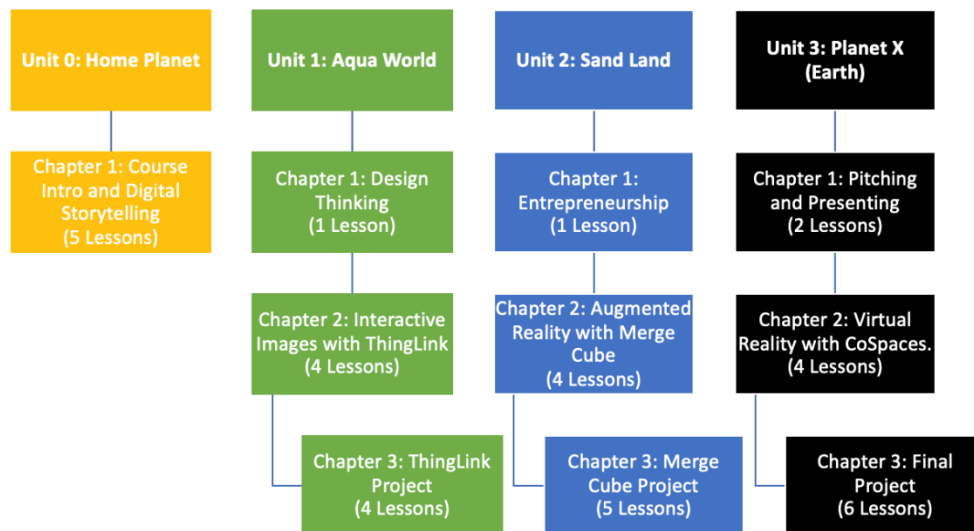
Unit 0: Home Planet

Chapter 1: Course Intro and Digital Storytelling (5 Lessons)

Unit 1: Aqua World

Chapter 1: Design Thinking (1 Lesson)

Chapter 2: Interactive Images with ThingLink (4 Lessons)

Chapter 3: ThingLink Project (4 Lessons)

Unit 2: Sand Land

Chapter 1: Entrepreneurship (1 Lesson)

Chapter 2: Augmented Reality with Merge Cube (4 Lessons)

Chapter 3: Merge Cube Project (5 Lessons)

Unit 3: Planet X (Earth)

Chapter 1: Pitching and Presenting (2 Lessons)

Chapter 2: Virtual Reality with CoSpaces. (4 Lessons)

Chapter 3: Final Project (6 Lessons)